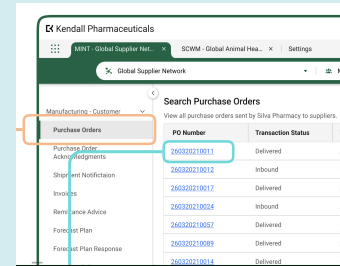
Kendall Pharmaceuticals

MINT - Global Supplier Net... ×

SCWM - Global Animal Hea... ×

Settings

Global Supplier Network

Manufacturing - Customer

Purchase Orders

Purchase Order Acknowledgments

Shipment Notification

Invoices

Remittance Advice

Forecast Plan

Forecast Plan Response

Search Purchase Orders

View all purchase orders sent by Silva Pharmacy to suppliers.

| PO Number | Transaction Status |
|---|---|
| 260320210011 | Delivered |
| 260320210012 | Inbound |
| 260320210017 | Delivered |
| 260320210024 | Inbound |
| 260320210057 | Delivered |
| 260320210089 | Delivered |
| 260320210014 | Delivered |